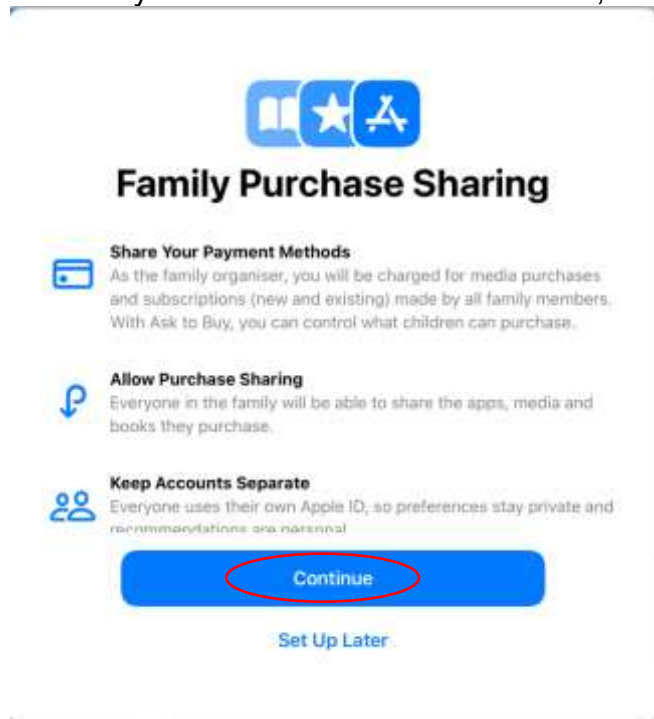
Family Purchase Sharing

Share Your Payment Methods
As the family organiser, you will be charged for media purchases and subscriptions (new and existing) made by all family members. With Ask to Buy, you can control what children can purchase.

Allow Purchase Sharing
Everyone in the family will be able to share the apps, media and books they purchase.

Keep Accounts Separate
Everyone uses their own Apple ID, so preferences stay private and recommendations are personal

Continue

Set Up Later